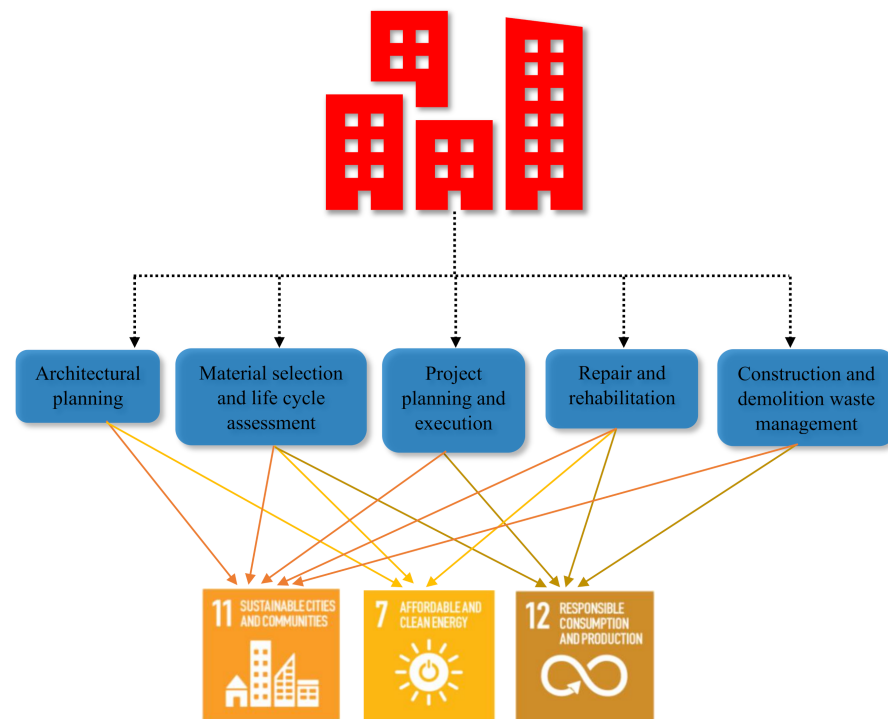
Architectural planning

Material selection and life cycle assessment

Project planning and execution

Repair and rehabilitation

Construction and demolition waste management

11 SUSTAINABLE CITIES AND COMMUNITIES

7 AFFORDABLE AND CLEAN ENERGY

12 RESPONSIBLE CONSUMPTION AND PRODUCTION